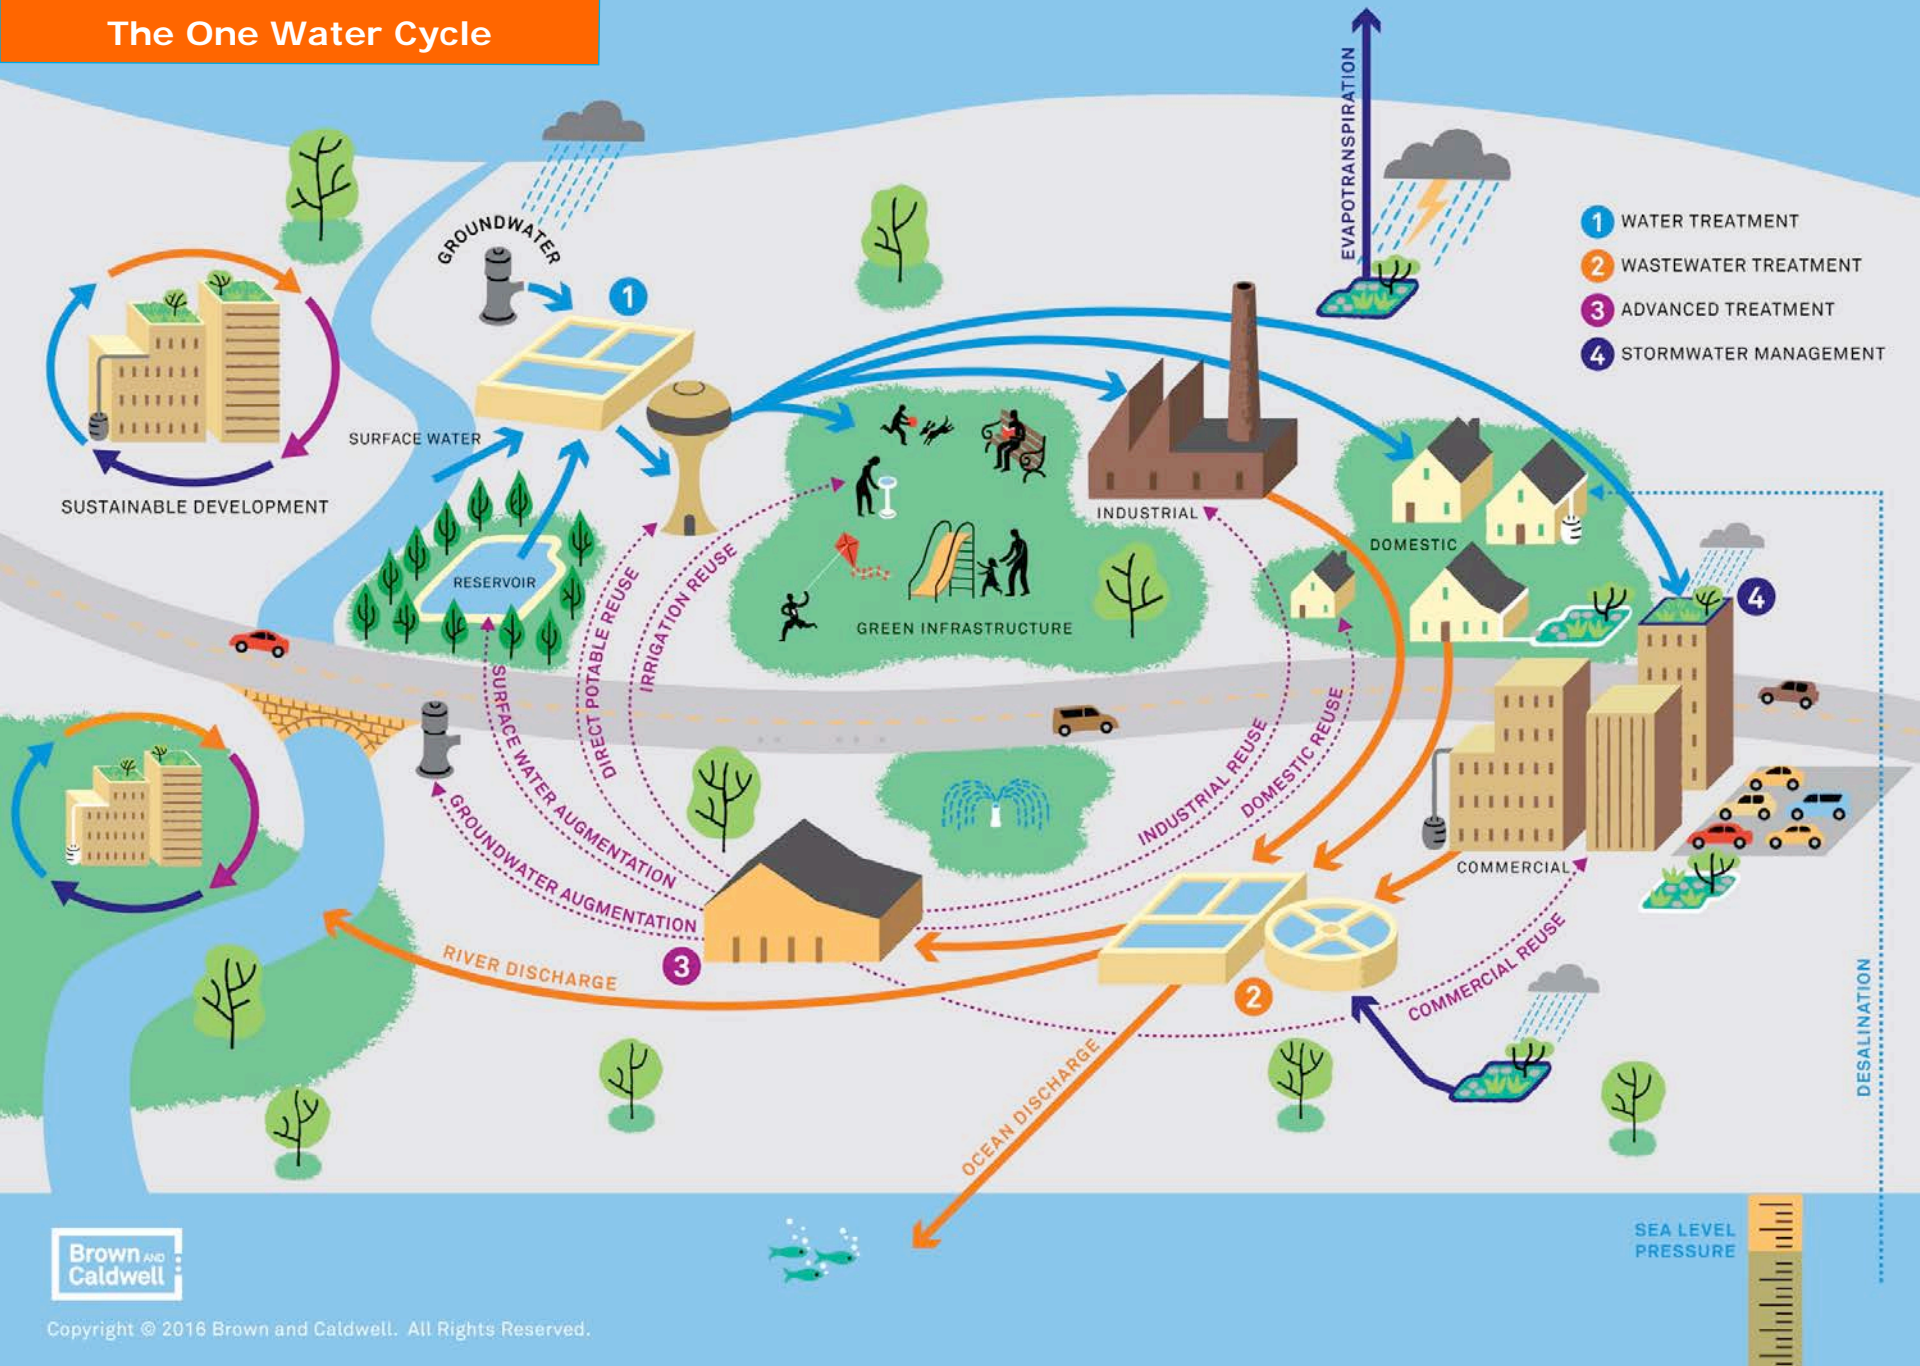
The One Water Cycle

1 WATER TREATMENT
2 WASTEWATER TREATMENT
3 ADVANCED TREATMENT
4 STORMWATER MANAGEMENT

EVAPOTRANSPIRATION

GROUNDWATER

1

SURFACE WATER

SUSTAINABLE DEVELOPMENT

RESERVOIR

INDUSTRIAL

DOMESTIC

GREEN INFRASTRUCTURE

4

IRRIGATION REUSE

DIRECT POTABLE REUSE

SURFACE WATER AUGMENTATION

GROUNDWATER AUGMENTATION

INDUSTRIAL REUSE

DOMESTIC REUSE

COMMERCIAL

RIVER DISCHARGE

3

2

COMMERCIAL REUSE

OCEAN DISCHARGE

DESALINATION

SEA LEVEL PRESSURE

Brown AND Caldwell

Copyright © 2016 Brown and Caldwell. All Rights Reserved.